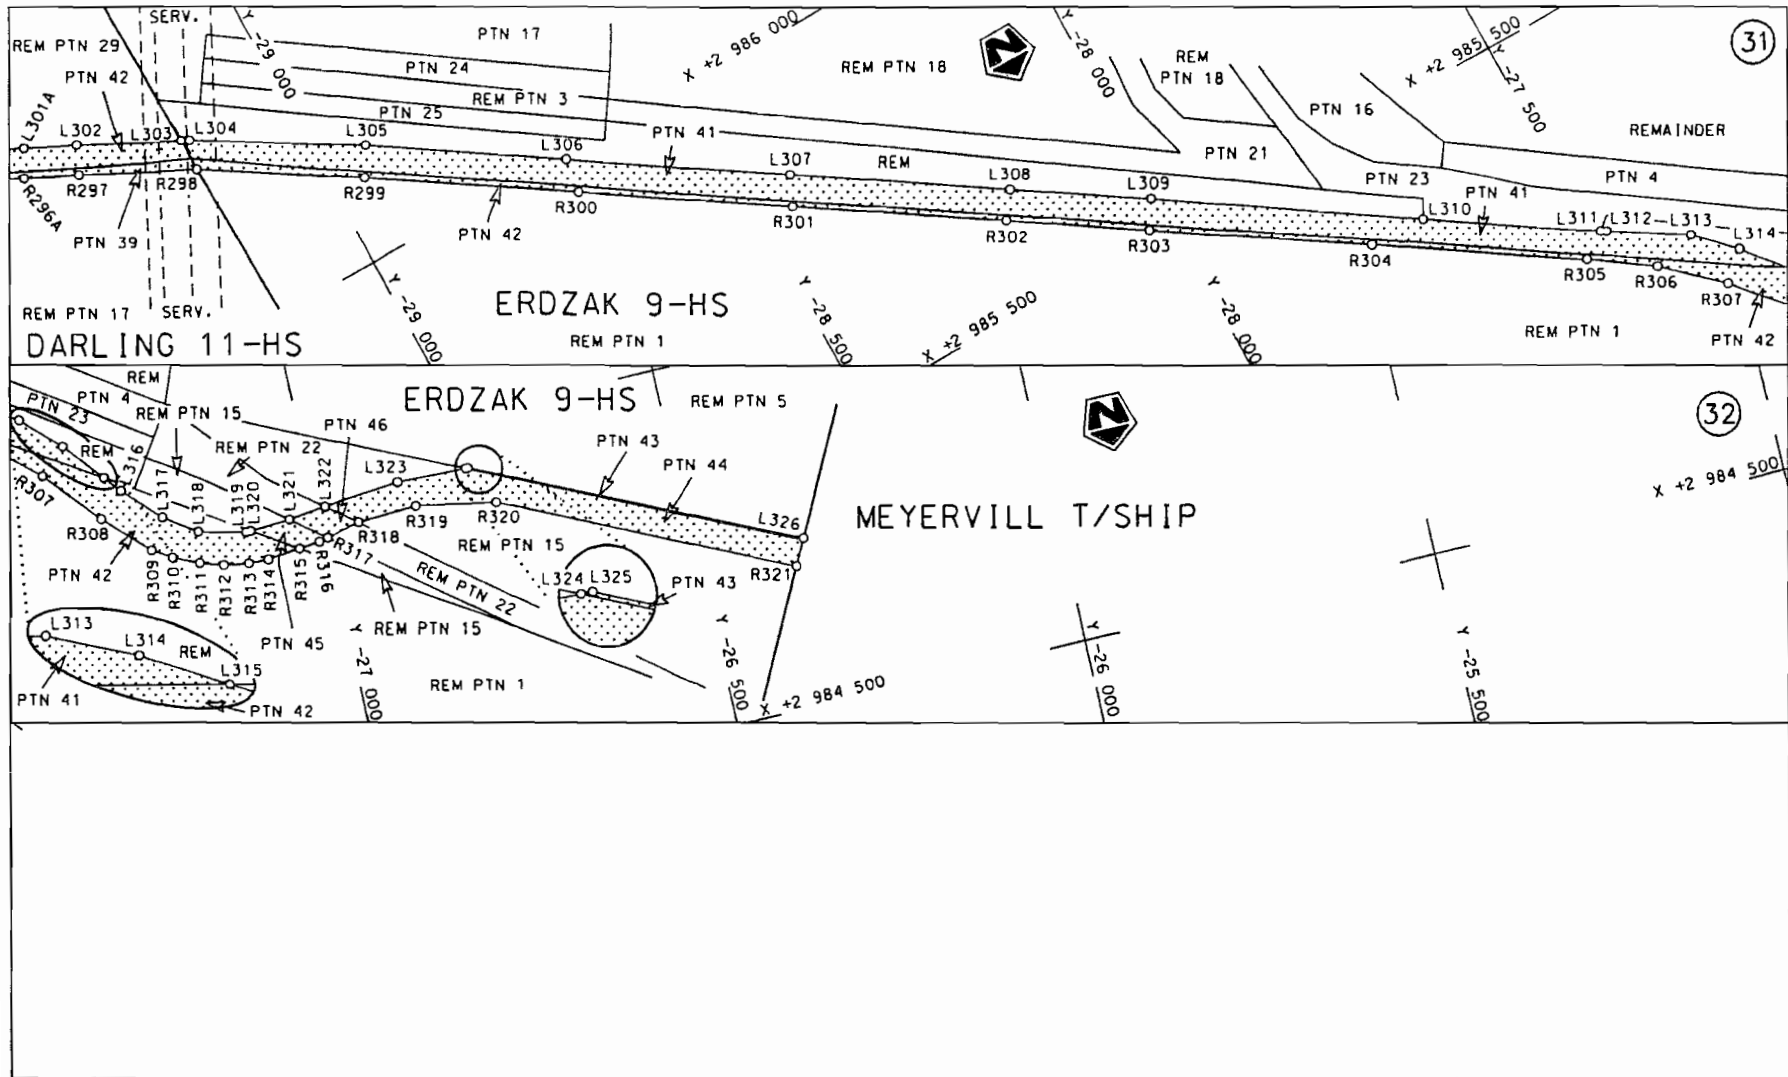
31

SERV.
REM PTN 29
PTN 42
PTN 17
Y -29 000
PTN 24
REM PTN 3
PTN 25
X +2 986 000
REM PTN 18
Y -28 000
REM PTN 18
PTN 16
X +2 985 500
Y -27 500
REMAINDER
L301A
L302
L303
L304
L305
L306
PTN 41
L307
REM
L308
L309
PTN 21
PTN 23
PTN 41
PTN 4
L310
L311
L312
L313
L314
R296A
R297
R298
R299
R300
R301
R302
R303
R304
R305
R306
R307
PTN 39
PTN 42
SERV.
REM PTN 17
DARLING 11-HS
Y -29 000
ERDZAK 9-HS
REM PTN 1
Y -28 500
X +2 985 500
Y -28 000
REM PTN 1
PTN 42

32

REM
PTN 4
PTN 23
REM PTN 15
ERDZAK 9-HS
REM PTN 5
REM
L316
REM PTN 22
PTN 46
PTN 43
PTN 44
L317
L318
L319
L320
L321
L322
L323
R307
R308
R319
R320
L326
MEYERVILL T/SHIP
X +2 984 500
R318
REM PTN 15
R309
R310
R311
R312
R313
R314
R315
R316
R317
PTN 42
REM PTN 22
L324
L325
PTN 43
R321
L313
L314
REM
L315
PTN 45
Y -27 000
REM PTN 15
Y -26 500
Y -26 000
Y -25 500
REM PTN 1
X +2 984 500
PTN 41
PTN 42